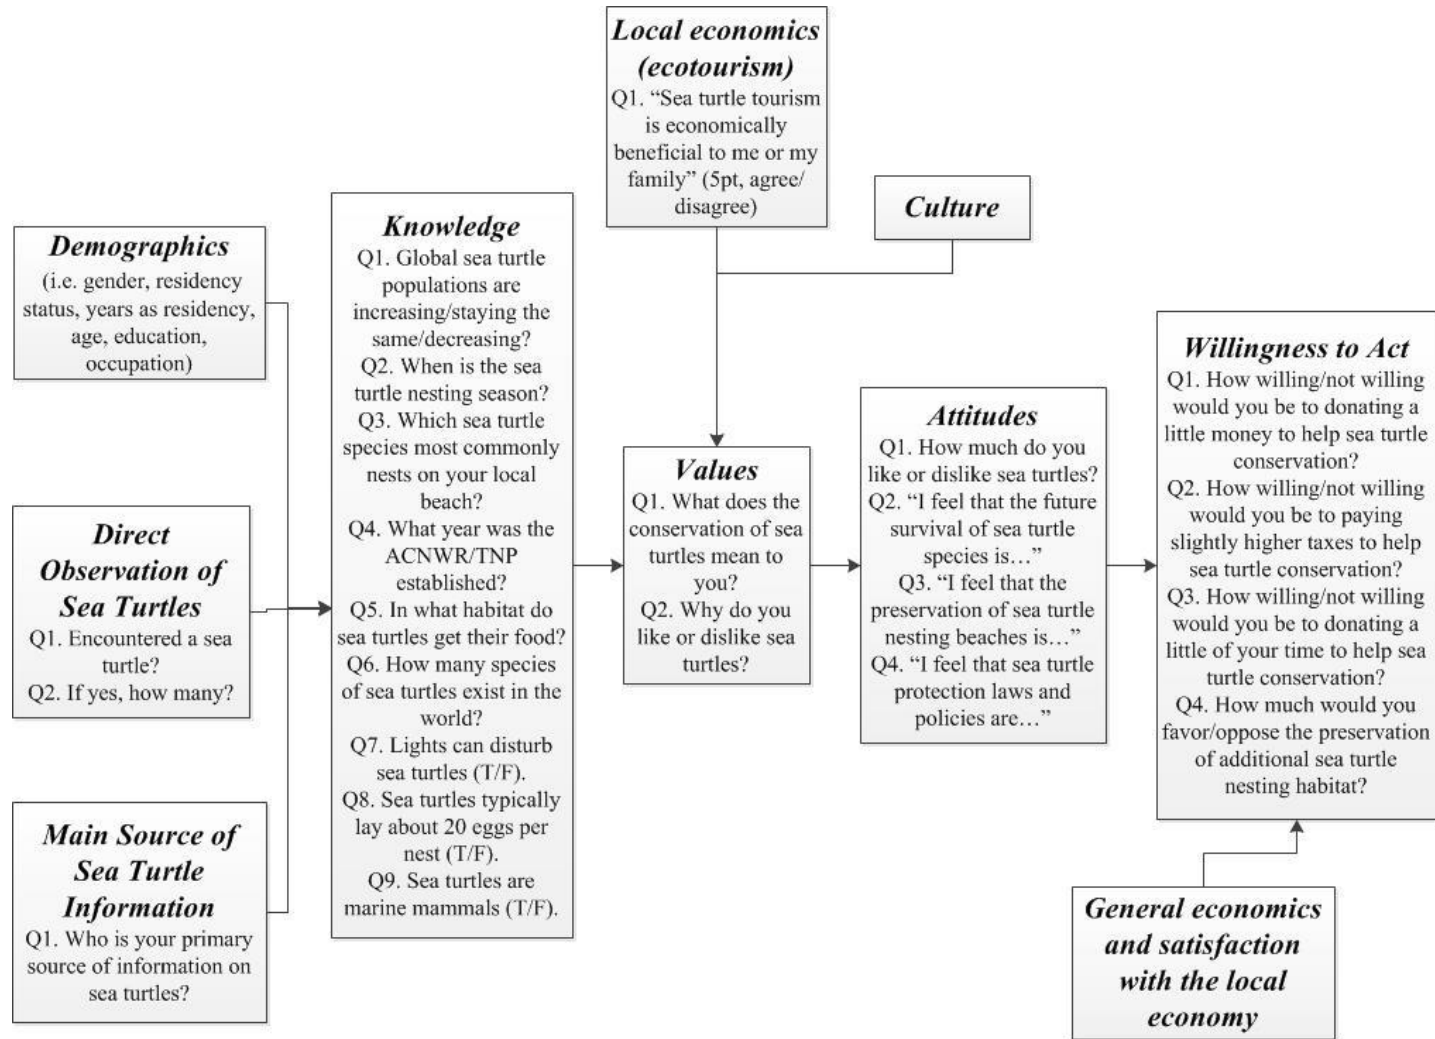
Local economics (ecotourism)
Q1. "Sea turtle tourism is economically beneficial to me or my family" (5pt, agree/ disagree)

Culture

Demographics
(i.e. gender, residency status, years as residency, age, education, occupation)

Direct Observation of Sea Turtles
Q1. Encountered a sea turtle?
Q2. If yes, how many?

Main Source of Sea Turtle Information
Q1. Who is your primary source of information on sea turtles?

Knowledge
Q1. Global sea turtle populations are increasing/staying the same/decreasing?
Q2. When is the sea turtle nesting season?
Q3. Which sea turtle species most commonly nests on your local beach?
Q4. What year was the ACNWR/TNP established?
Q5. In what habitat do sea turtles get their food?
Q6. How many species of sea turtles exist in the world?
Q7. Lights can disturb sea turtles (T/F).
Q8. Sea turtles typically lay about 20 eggs per nest (T/F).
Q9. Sea turtles are marine mammals (T/F).

Values
Q1. What does the conservation of sea turtles mean to you?
Q2. Why do you like or dislike sea turtles?

Attitudes
Q1. How much do you like or dislike sea turtles?
Q2. "I feel that the future survival of sea turtle species is…"
Q3. "I feel that the preservation of sea turtle nesting beaches is…"
Q4. "I feel that sea turtle protection laws and policies are…"

Willingness to Act
Q1. How willing/not willing would you be to donating a little money to help sea turtle conservation?
Q2. How willing/not willing would you be to paying slightly higher taxes to help sea turtle conservation?
Q3. How willing/not willing would you be to donating a little of your time to help sea turtle conservation?
Q4. How much would you favor/oppose the preservation of additional sea turtle nesting habitat?

General economics and satisfaction with the local economy